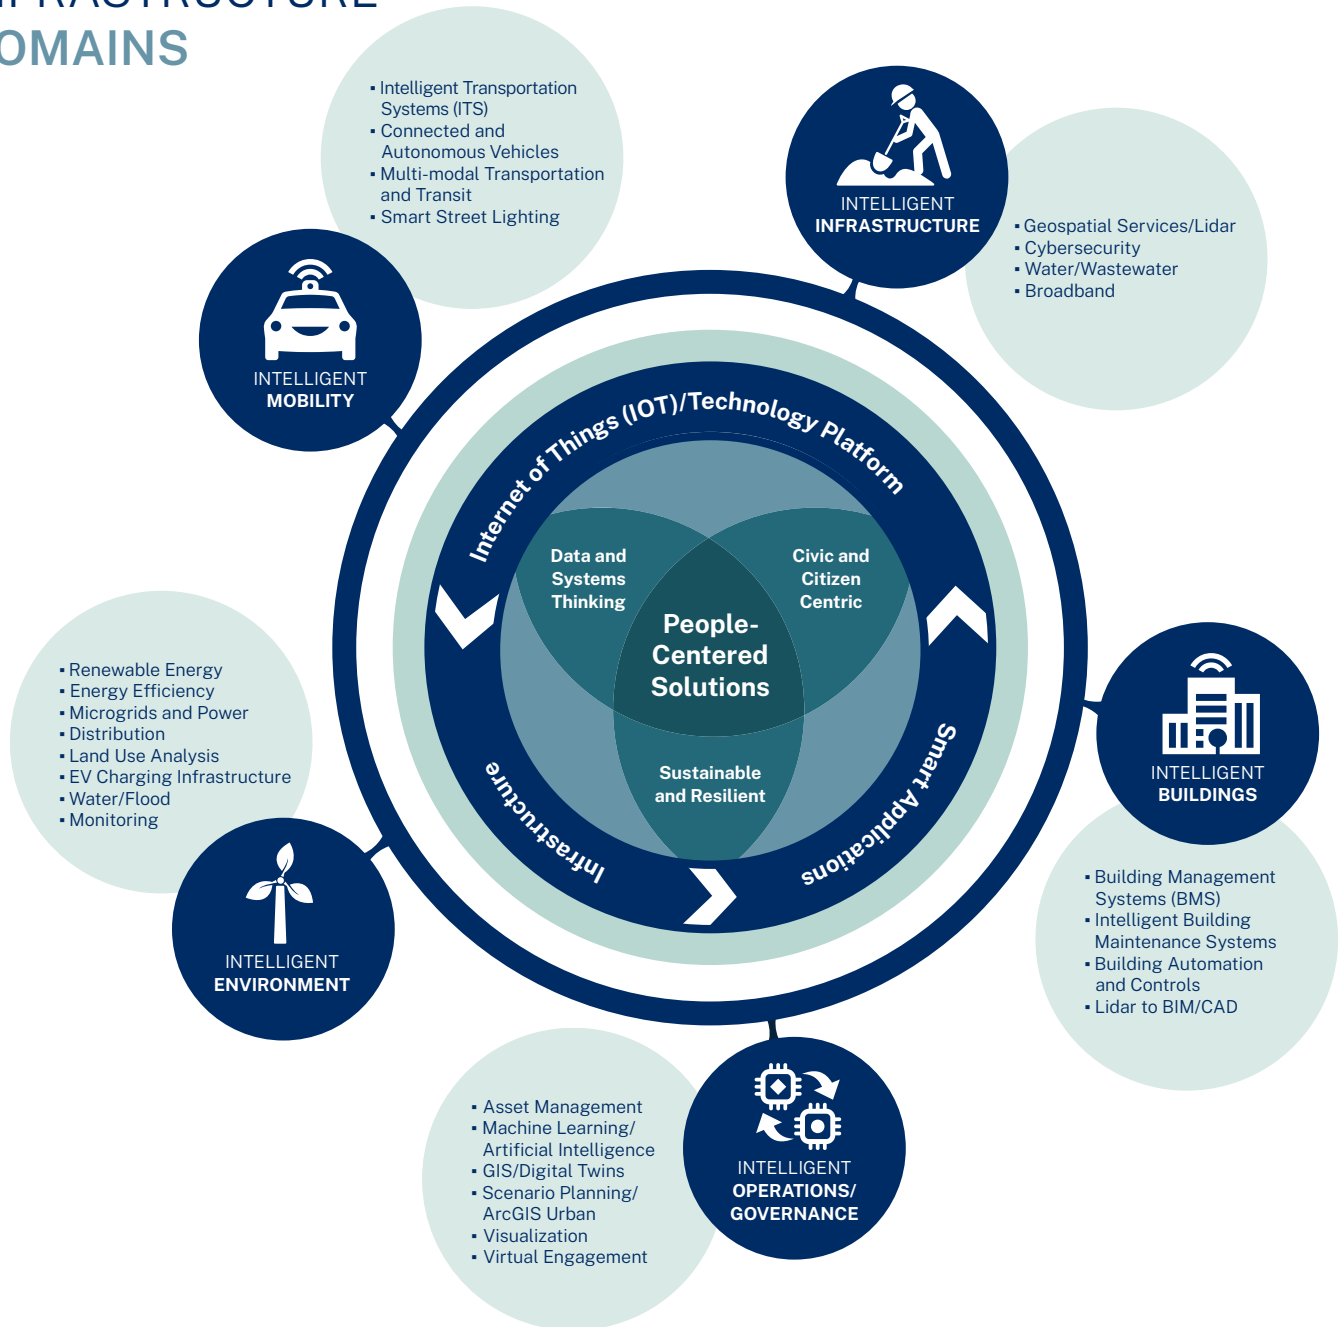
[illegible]RASTRUCTURE
OMAINS

▪ Intelligent Transportation Systems (ITS)
▪ Connected and Autonomous Vehicles
▪ Multi-modal Transportation and Transit
▪ Smart Street Lighting

INTELLIGENT
INFRASTRUCTURE

▪ Geospatial Services/Lidar
▪ Cybersecurity
▪ Water/Wastewater
▪ Broadband

INTELLIGENT
MOBILITY

Internet of Things (IOT)/Technology Platform

Data and Systems Thinking

Civic and Citizen Centric

People-Centered Solutions

Sustainable and Resilient

Infrastructure

Smart Applications

▪ Renewable Energy
▪ Energy Efficiency
▪ Microgrids and Power
▪ Distribution
▪ Land Use Analysis
▪ EV Charging Infrastructure
▪ Water/Flood
▪ Monitoring

INTELLIGENT
BUILDINGS

▪ Building Management Systems (BMS)
▪ Intelligent Building Maintenance Systems
▪ Building Automation and Controls
▪ Lidar to BIM/CAD

INTELLIGENT
ENVIRONMENT

▪ Asset Management
▪ Machine Learning/ Artificial Intelligence
▪ GIS/Digital Twins
▪ Scenario Planning/ ArcGIS Urban
▪ Visualization
▪ Virtual Engagement

INTELLIGENT
OPERATIONS/
GOVERNANCE